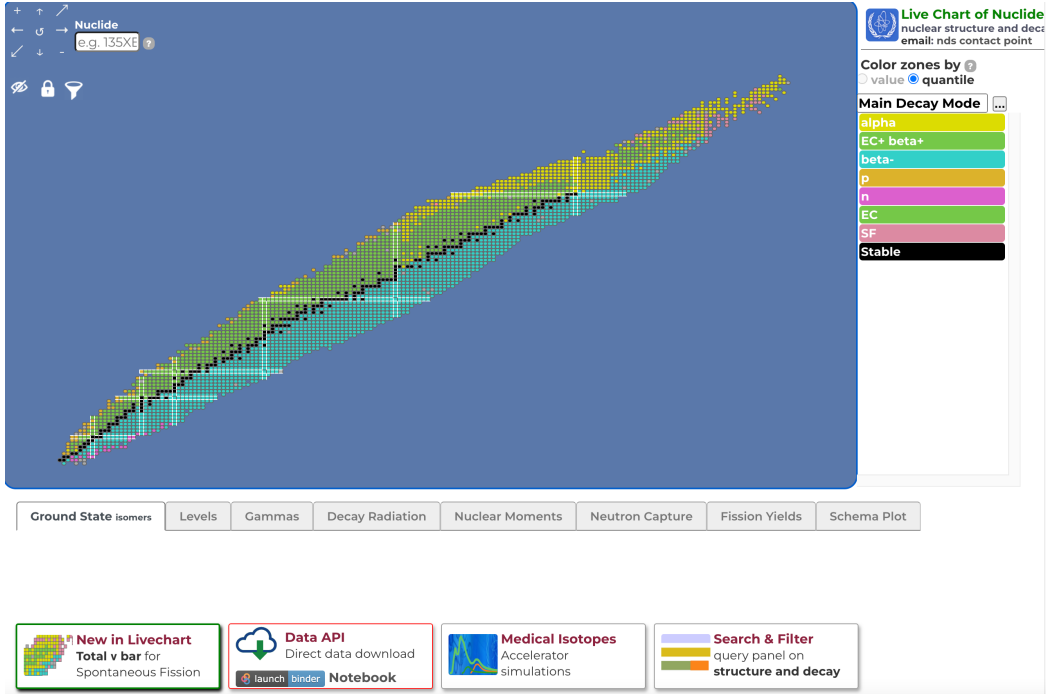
+ ↑ ↗
← ↺ →
↙ ↓ -
Nuclide
e.g. 135XE ?

Live Chart of Nuclide
nuclear structure and deca
email: nds contact point

Color zones by ?
value quantile

Main Decay Mode ...

alpha
EC+ beta+
beta-
p
n
EC
SF
Stable

Ground State isomers | Levels | Gammas | Decay Radiation | Nuclear Moments | Neutron Capture | Fission Yields | Schema Plot

New in Livechart
Total ν bar for Spontaneous Fission

Data API
Direct data download
launch binder Notebook

Medical Isotopes
Accelerator simulations

Search & Filter
query panel on structure and decay